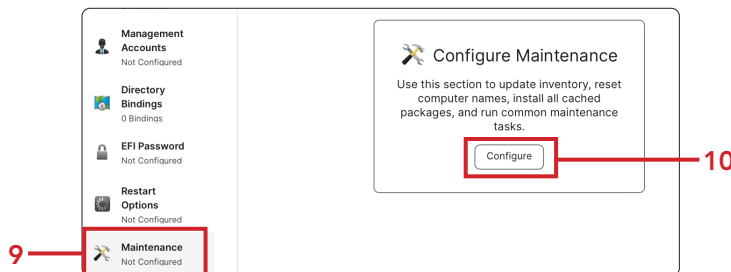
Management Accounts
Not Configured

Directory Bindings
0 Bindings

EFI Password
Not Configured

Restart Options
Not Configured

9

Maintenance
Not Configured

Configure Maintenance

Use this section to update inventory, reset computer names, install all cached packages, and run common maintenance tasks.

Configure

10